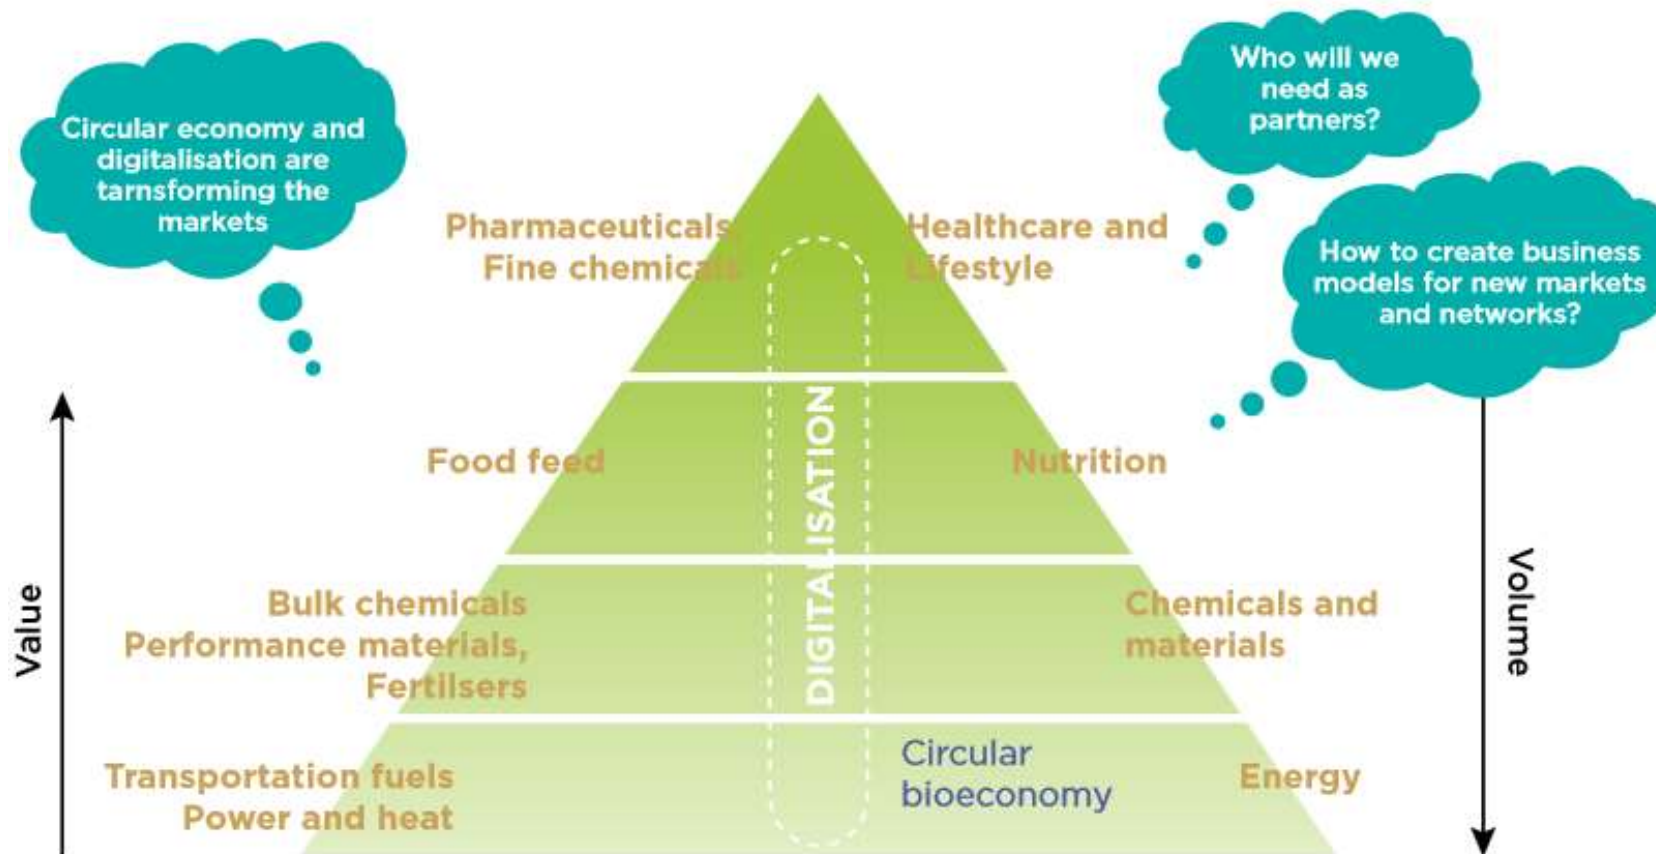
Circular economy and digitalisation are tarnsforming the markets

Who will we need as partners?

How to create business models for new markets and networks?

Pharmaceuticals
Fine chemicals

Healthcare and Lifestyle

Food feed

Nutrition

Bulk chemicals
Performance materials,
Fertilsers

Chemicals and materials

Transportation fuels
Power and heat

Circular bioeconomy

Energy

DIGITALISATION

Value

Volume